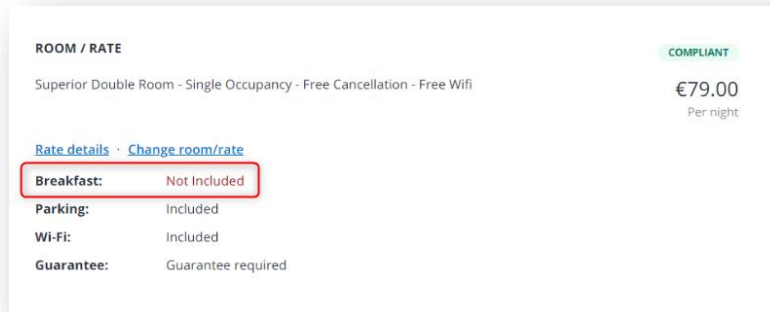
ROOM / RATE

COMPLIANT

Superior Double Room - Single Occupancy - Free Cancellation - Free Wifi

€79.00
Per night

Rate details · Change room/rate

| | |
|---|---|
| Breakfast: | Not Included |
| Parking: | Included |
| Wi-Fi: | Included |
| Guarantee: | Guarantee required |